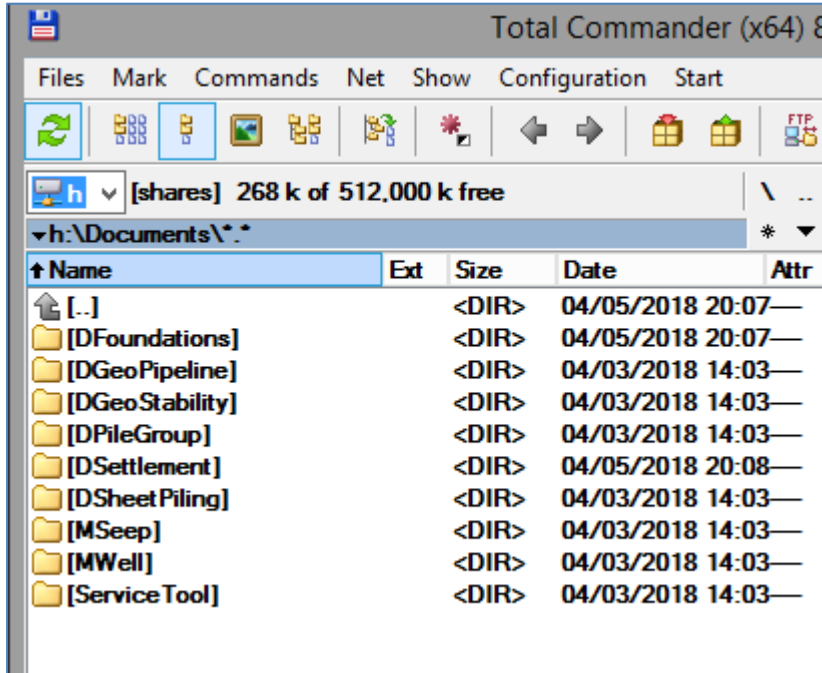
Total Commander (x64) 8

Files Mark Commands Net Show Configuration Start

h [shares] 268 k of 512,000 k free

\ ..

h:\Documents\*.*

*

| Name | Ext | Size | Date | Attr |
|---|---|---|---|---|
| [..] | | <DIR> | 04/05/2018 20:07 | — |
| [DFoundations] | | <DIR> | 04/05/2018 20:07 | — |
| [DGeoPipeline] | | <DIR> | 04/03/2018 14:03 | — |
| [DGeoStability] | | <DIR> | 04/03/2018 14:03 | — |
| [DPileGroup] | | <DIR> | 04/03/2018 14:03 | — |
| [DSettlement] | | <DIR> | 04/05/2018 20:08 | — |
| [DSheetPiling] | | <DIR> | 04/03/2018 14:03 | — |
| [MSeep] | | <DIR> | 04/03/2018 14:03 | — |
| [MWell] | | <DIR> | 04/03/2018 14:03 | — |
| [ServiceTool] | | <DIR> | 04/03/2018 14:03 | — |